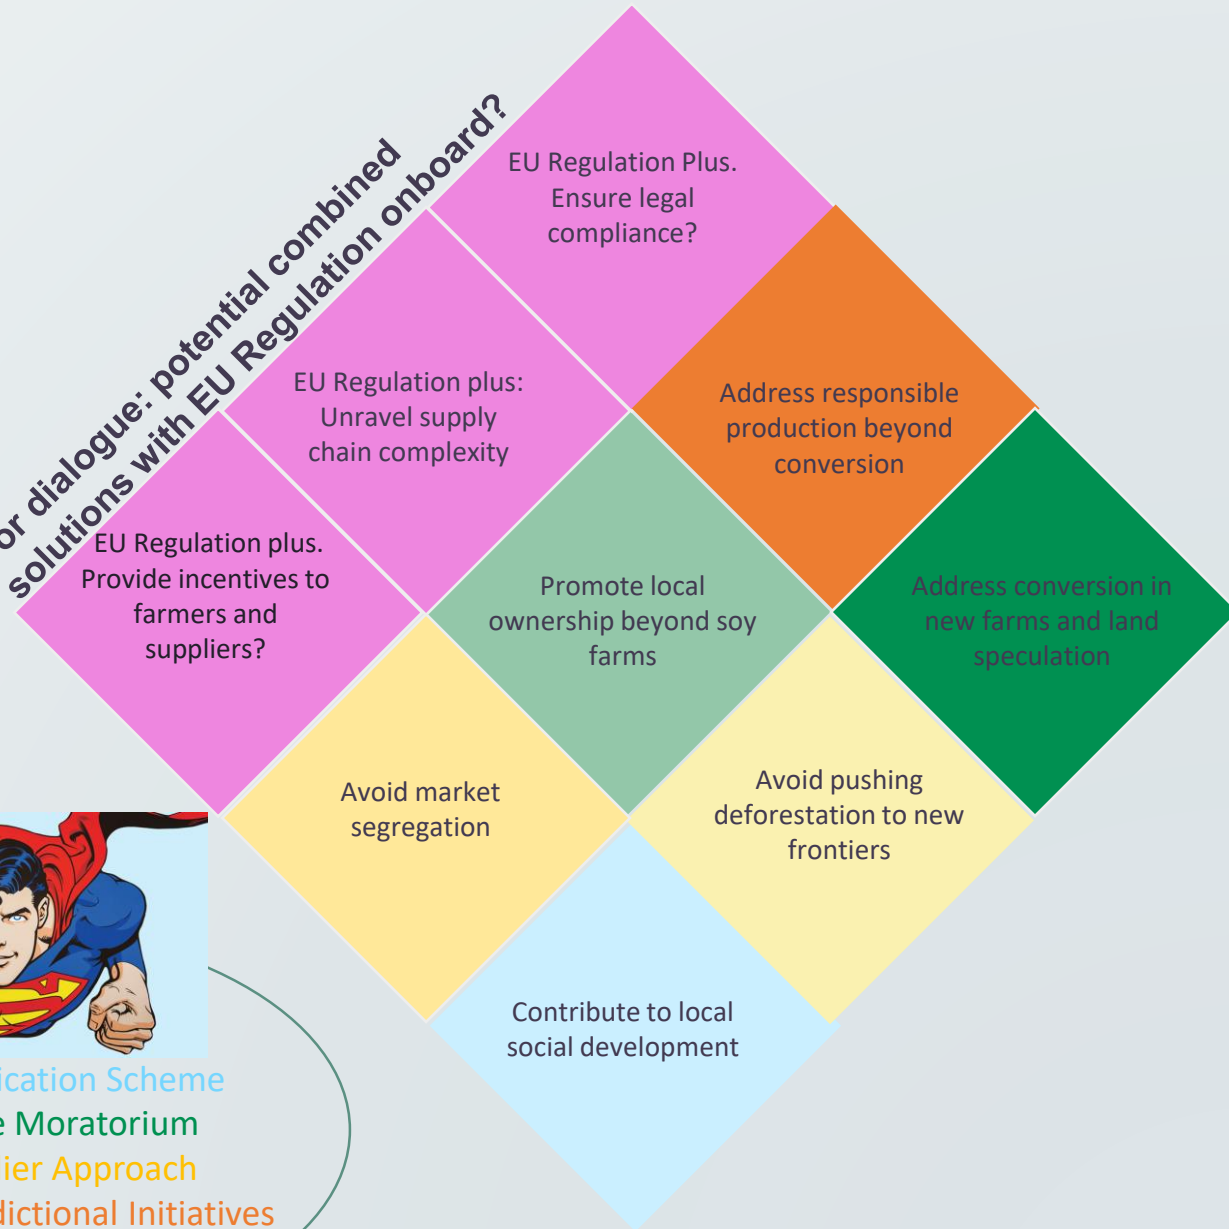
or dialogue: potential combined solutions with EU Regulation onboard?

EU Regulation Plus. Ensure legal compliance?

EU Regulation plus: Unravel supply chain complexity

Address responsible production beyond conversion

EU Regulation plus. Provide incentives to farmers and suppliers?

Promote local ownership beyond soy farms

Address conversion in new farms and land speculation

Avoid market segregation

Avoid pushing deforestation to new frontiers

Contribute to local social development

ication Scheme
e Moratorium
ier Approach
dictional Initiatives